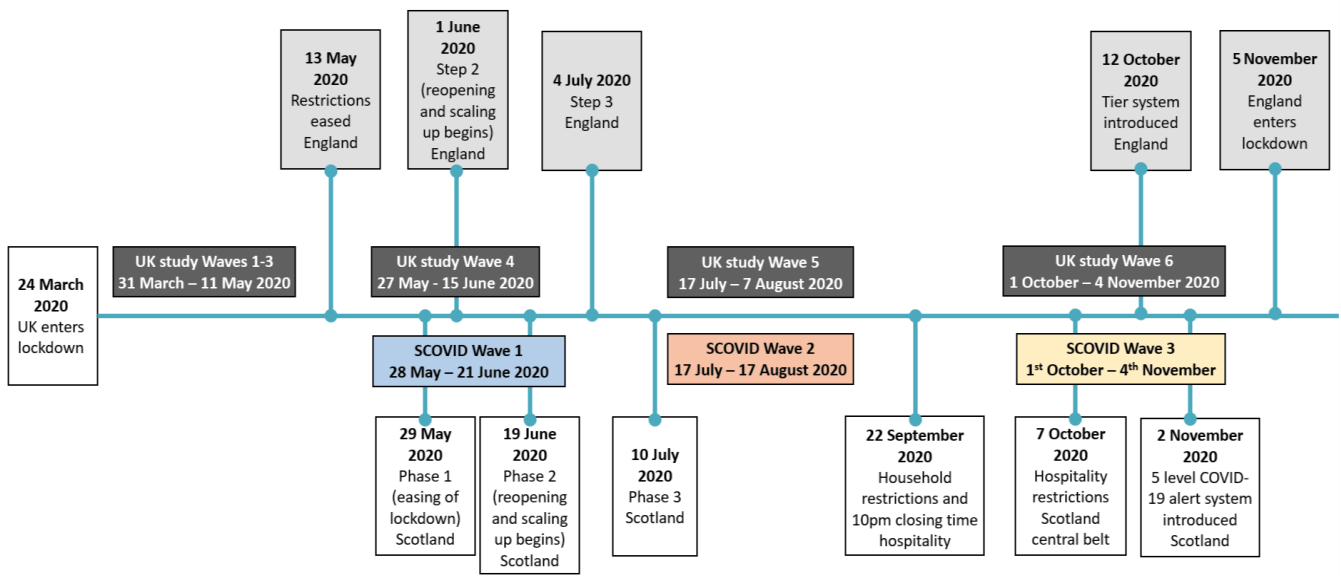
24 March 2020
UK enters lockdown

UK study Waves 1-3
31 March – 11 May 2020

13 May 2020
Restrictions eased England

1 June 2020
Step 2 (reopening and scaling up begins) England

UK study Wave 4
27 May - 15 June 2020

SCOVID Wave 1
28 May – 21 June 2020

29 May 2020
Phase 1 (easing of lockdown) Scotland

19 June 2020
Phase 2 (reopening and scaling up begins) Scotland

4 July 2020
Step 3 England

10 July 2020
Phase 3 Scotland

UK study Wave 5
17 July – 7 August 2020

SCOVID Wave 2
17 July – 17 August 2020

22 September 2020
Household restrictions and 10pm closing time hospitality

UK study Wave 6
1 October – 4 November 2020

SCOVID Wave 3
1$^{st}$ October – 4$^{th}$ November

7 October 2020
Hospitality restrictions Scotland central belt

12 October 2020
Tier system introduced England

2 November 2020
5 level COVID-19 alert system introduced Scotland

5 November 2020
England enters lockdown